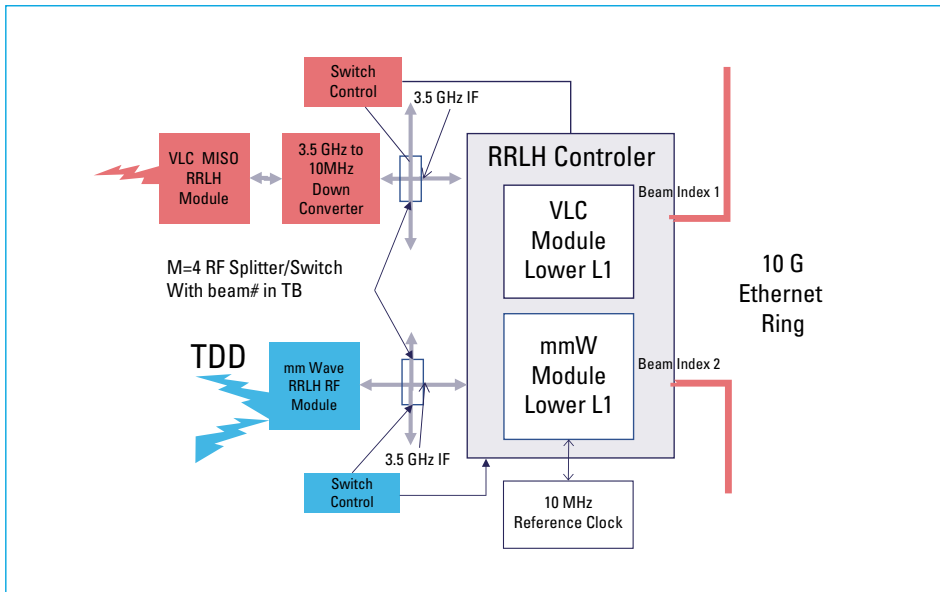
Switch Control

3.5 GHz IF

VLC MISO RRLH Module

3.5 GHz to 10MHz Down Converter

RRLH Controler

Beam Index 1

VLC Module Lower L1

10 G Ethernet Ring

M=4 RF Splitter/Switch With beam# in TB

TDD

mm Wave RRLH RF Module

mmW Module Lower L1

Beam Index 2

3.5 GHz IF

Switch Control

10 MHz Reference Clock